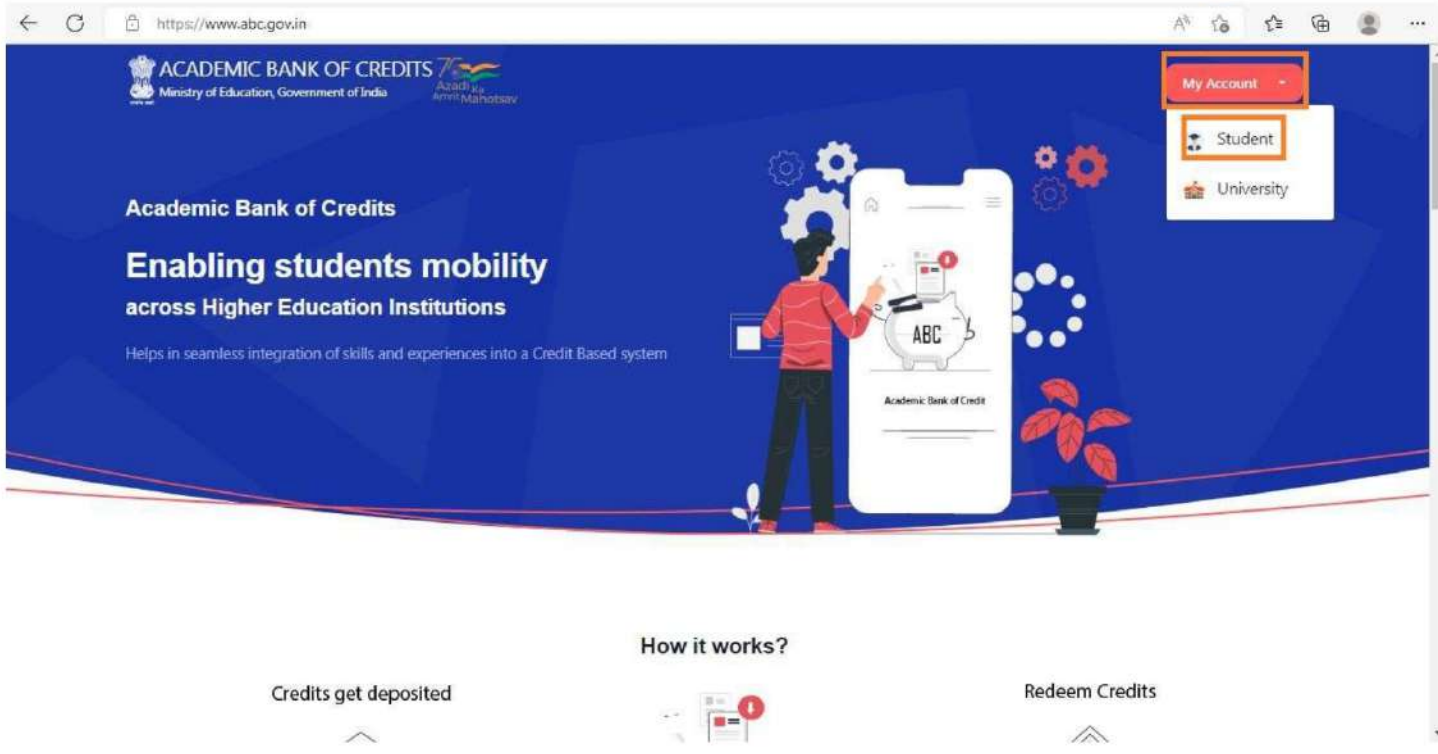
https://www.abc.gov.in

ACADEMIC BANK OF CREDITS
Ministry of Education, Government of India

Azadi Ka Amrit Mahotsav

My Account

Student

University

Academic Bank of Credits

Enabling students mobility
across Higher Education Institutions

Helps in seamless integration of skills and experiences into a Credit Based system

ABC

Academic Bank of Credit

How it works?

Credits get deposited

Redeem Credits